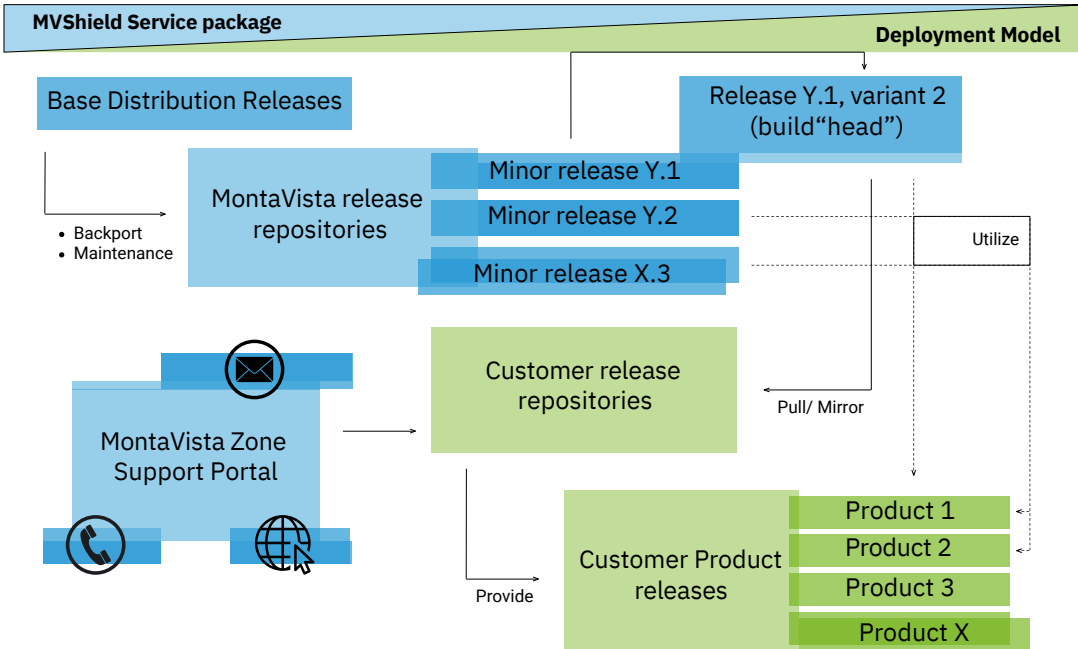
MVShield Service package

Deployment Model

Base Distribution Releases

- Backport
- Maintenance

MontaVista release repositories

Minor release Y.1

Minor release Y.2

Minor release X.3

Release Y.1, variant 2 (build“head”)

Utilize

MontaVista Zone Support Portal

Customer release repositories

Pull/ Mirror

Customer Product releases

Provide

Product 1

Product 2

Product 3

Product X